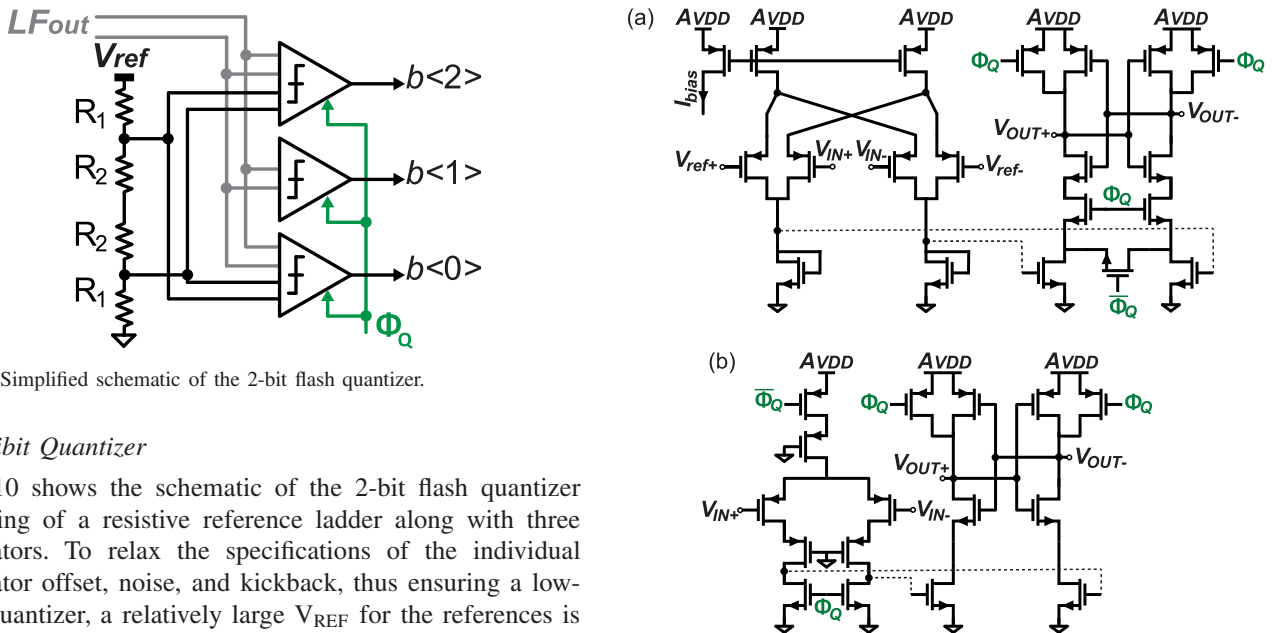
LFout
Vref
R1
R2
R2
R1
b<2>
b<1>
b<0>
ΦQ

Simplified schematic of the 2-bit flash quantizer.

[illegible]bit Quantizer

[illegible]10 shows the schematic of the 2-bit flash quantizer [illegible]ing of a resistive reference ladder along with three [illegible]ators. To relax the specifications of the individual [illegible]ator offset, noise, and kickback, thus ensuring a low-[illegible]uantizer, a relatively large $V_{REF}$ for the references is

(a)
AVDD AVDD AVDD AVDD AVDD
ΦQ ΦQ
Ibias
VOUT-
VOUT+
Vref+ VIN+ VIN- Vref-
ΦQ
$\overline{\Phi_Q}$

(b)
AVDD AVDD AVDD
$\overline{\Phi_Q}$
ΦQ ΦQ
VOUT+ VOUT-
VIN+ VIN-
ΦQ